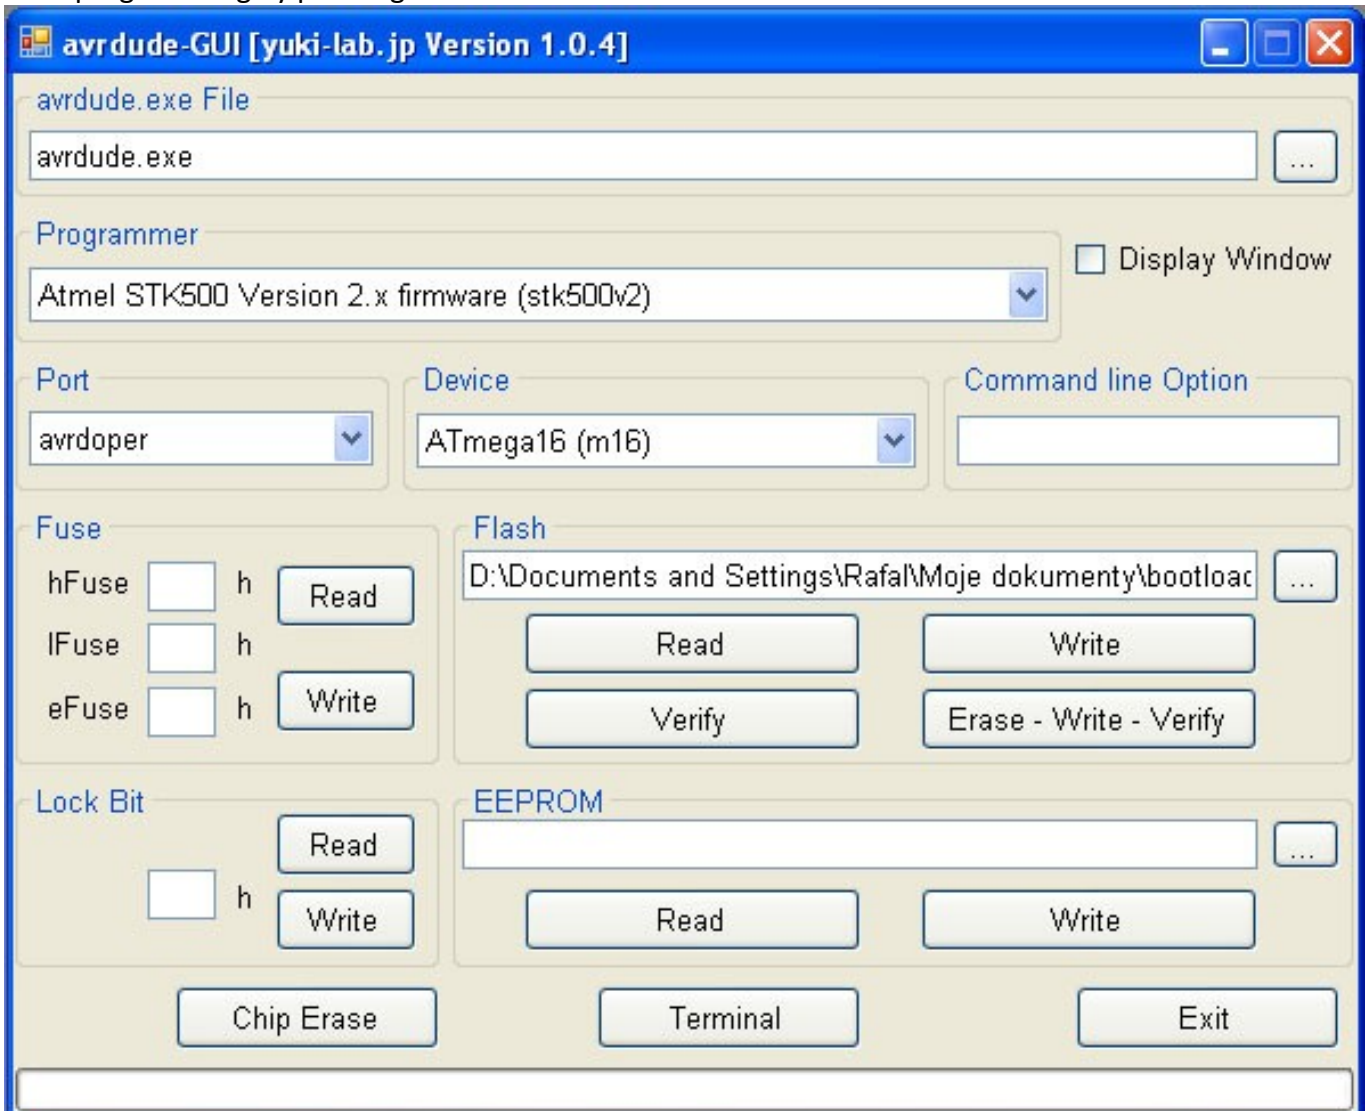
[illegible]

avrdude-GUI [yuki-lab.jp Version 1.0.4]

avrdude.exe File
avrdude.exe
...

Programmer
Atmel STK500 Version 2.x firmware (stk500v2)
Display Window

Port
avrdoper

Device
ATmega16 (m16)

Command line Option

Fuse
hFuse h
lFuse h
eFuse h
Read
Write

Flash
D:\Documents and Settings\Rafal\Moje dokumenty\bootloac
...
Read
Write
Verify
Erase - Write - Verify

Lock Bit
h
Read
Write

EEPROM
...
Read
Write

Chip Erase
Terminal
Exit